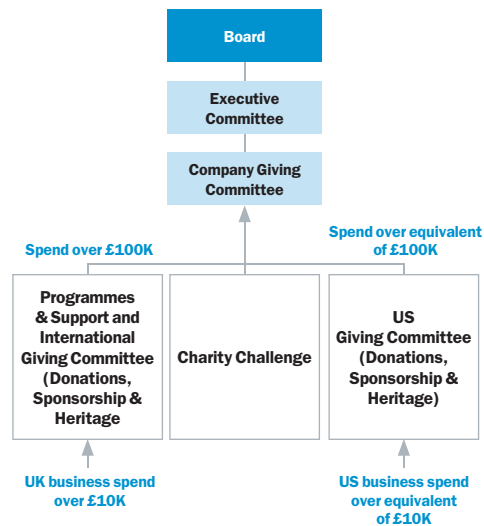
Board

Executive Committee

Company Giving Committee

Spend over £100K

Spend over equivalent of £100K

Programmes & Support and International Giving Committee (Donations, Sponsorship & Heritage

Charity Challenge

US Giving Committee (Donations, Sponsorship & Heritage)

UK business spend over £10K

US business spend over equivalent of £10K